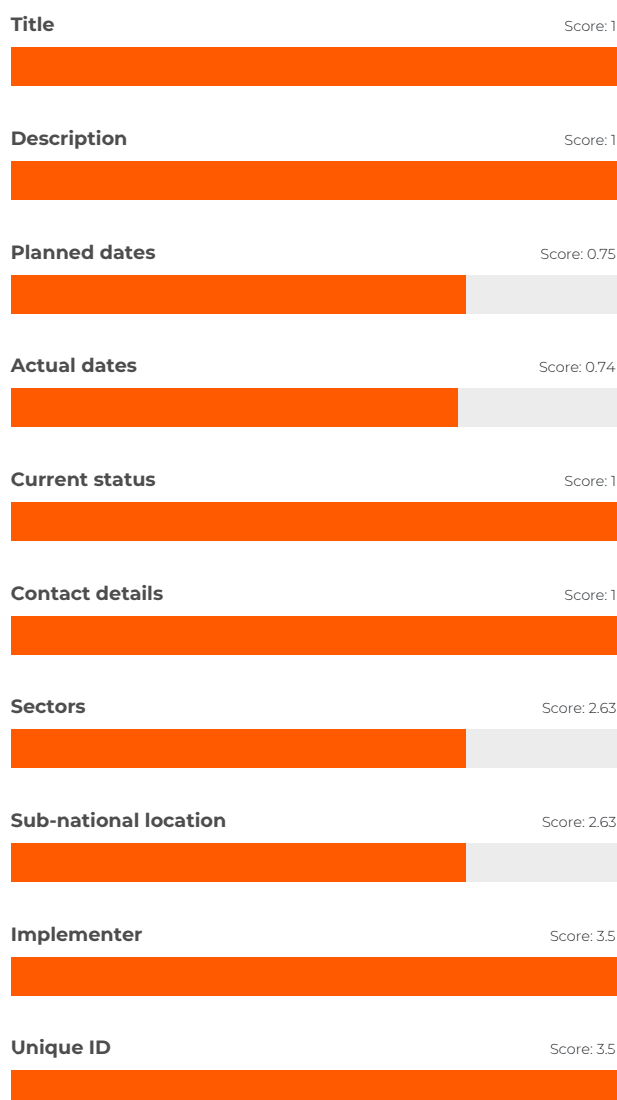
Title
Score: 1

Description
Score: 1

Planned dates
Score: 0.75

Actual dates
Score: 0.74

Current status
Score: 1

Contact details
Score: 1

Sectors
Score: 2.63

Sub-national location
Score: 2.63

Implementer
Score: 3.5

Unique ID
Score: 3.5